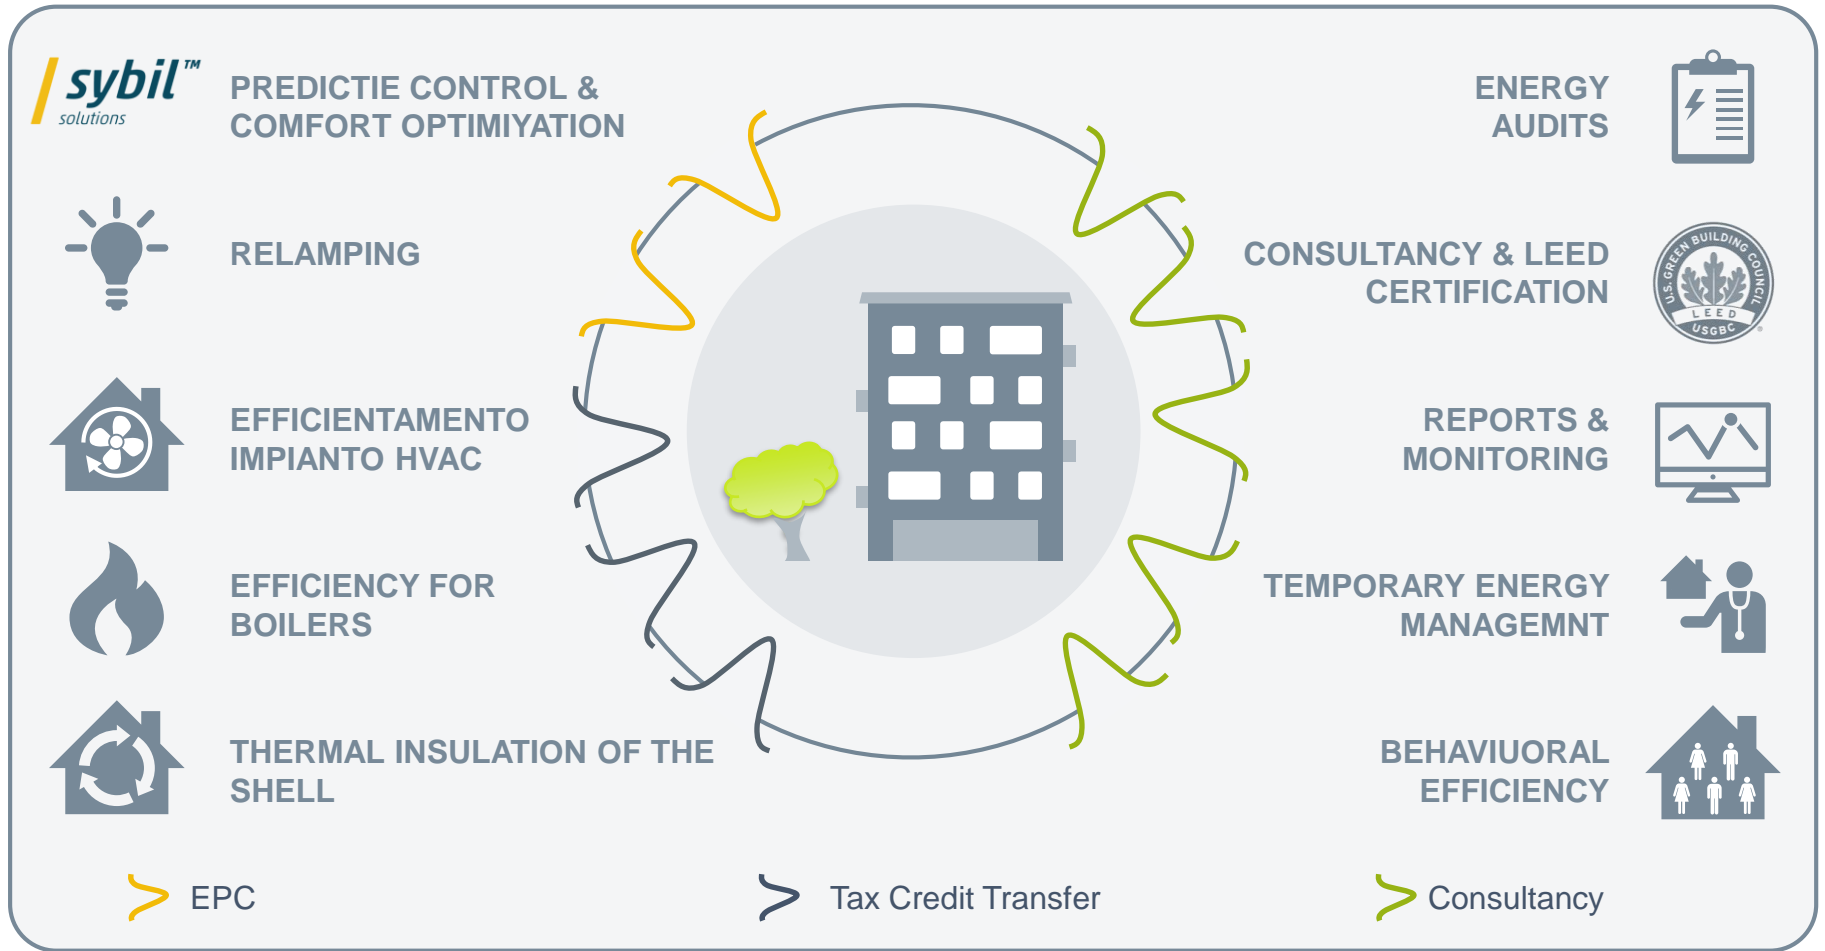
sybil™ solutions

PREDICTIE CONTROL & COMFORT OPTIMIYATION

ENERGY AUDITS

RELAMPING

CONSULTANCY & LEED CERTIFICATION

U.S. GREEN BUILDING COUNCIL LEED USGBC

EFFICIENTAMENTO IMPIANTO HVAC

REPORTS & MONITORING

EFFICIENCY FOR BOILERS

TEMPORARY ENERGY MANAGEMNT

THERMAL INSULATION OF THE SHELL

BEHAVIUORAL EFFICIENCY

EPC

Tax Credit Transfer

Consultancy